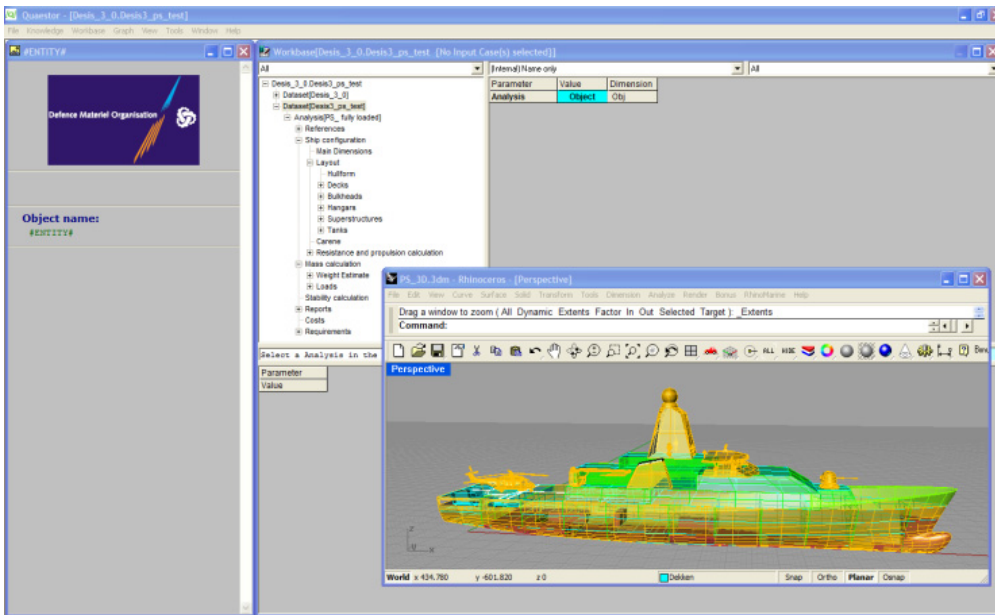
Quaestor - [Desis_3_0.Desis3_ps_test]

File Knowledge Workbase Graph View Tools Window Help

#ENTITY#

Defence Materiel Organisation

Object name:
#ENTITY#

Workbase[Desis_3_0.Desis3_ps_test [No Input Case(s) selected]]

All

(Internal) Name only

All

Desis_3_0.Desis3_ps_test
Dataset[Desis_3_0]
Dataset[Desis3_ps_test]
Analysis[PS_ fully loaded]
References
Ship configuration
Main Dimensions
Layout
Hullform
Decks
Bulkheads
Hangars
Superstructures
Tanks
Carene
Resistance and propulsion calculation
Mass calculation
Weight Estimate
Loads
Stability calculation
Reports
Costs
Requirements

| Parameter | Value | Dimension |
|---|---|---|
| Analysis | Object | Obj |

Select a Analysis in the

Parameter
Value

PS_3D_3dm - Rhinoceros - [Perspective]

File Edit View Curve Surface Solid Transform Tools Dimension Analyze Render Bonus RhinoMarine Help

Drag a window to zoom ( All Dynamic Extents Factor In Out Selected Target ): _Extents

Command:

Perspective

World x 434.780 y -601.820 z 0 Dekken Snap Ortho Planar Osnap